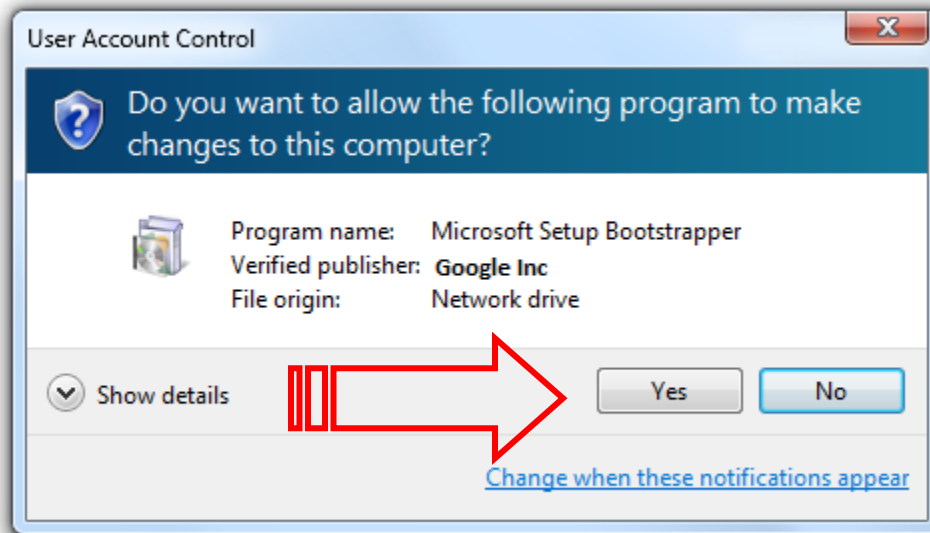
User Account Control

Do you want to allow the following program to make changes to this computer?

| Program name: | Microsoft Setup Bootstrapper |
|---|---|
| Verified publisher: | Google Inc |
| File origin: | Network drive |

Show details

Yes

No

Change when these notifications appear